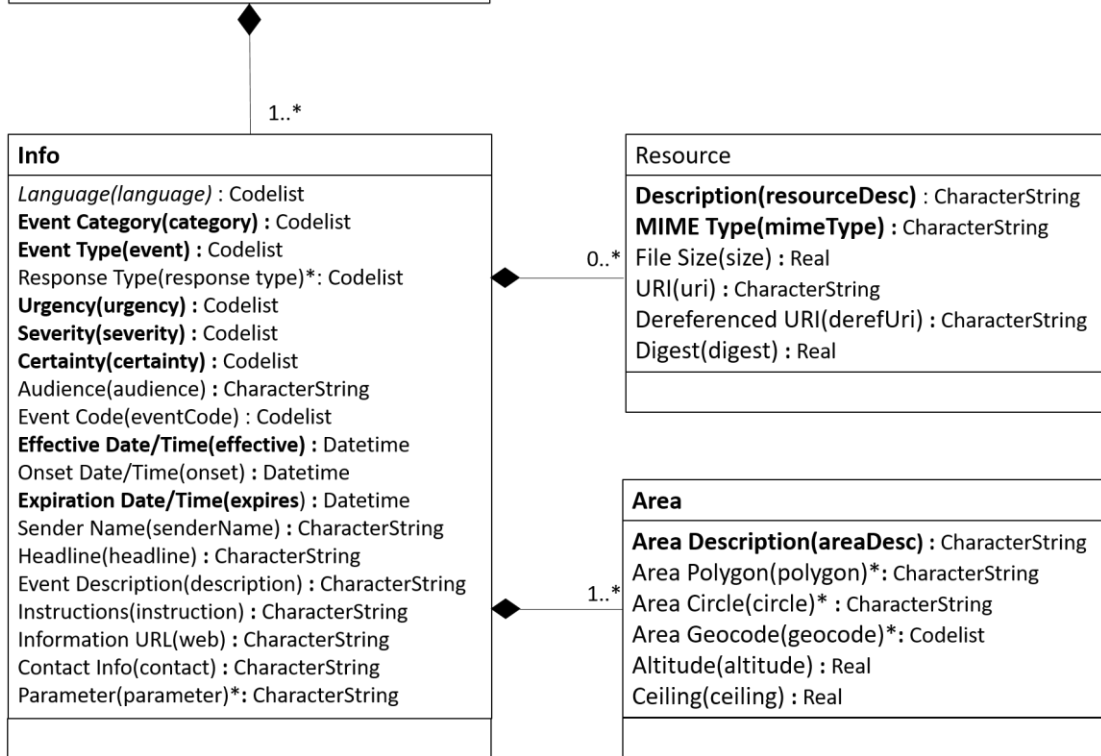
1..*

Info

Language(language) : Codelist
Event Category(category) : Codelist
Event Type(event) : Codelist
Response Type(response type)*: Codelist
Urgency(urgency) : Codelist
Severity(severity) : Codelist
Certainty(certainty) : Codelist
Audience(audience) : CharacterString
Event Code(eventCode) : Codelist
Effective Date/Time(effective) : Datetime
Onset Date/Time(onset) : Datetime
Expiration Date/Time(expires) : Datetime
Sender Name(senderName) : CharacterString
Headline(headline) : CharacterString
Event Description(description) : CharacterString
Instructions(instruction) : CharacterString
Information URL(web) : CharacterString
Contact Info(contact) : CharacterString
Parameter(parameter)*: CharacterString

0..*

Resource

Description(resourceDesc) : CharacterString
MIME Type(mimeType) : CharacterString
File Size(size) : Real
URI(uri) : CharacterString
Dereferenced URI(derefUri) : CharacterString
Digest(digest) : Real

1..*

Area

Area Description(areaDesc) : CharacterString
Area Polygon(polygon)*: CharacterString
Area Circle(circle)* : CharacterString
Area Geocode(geocode)*: Codelist
Altitude(altitude) : Real
Ceiling(ceiling) : Real